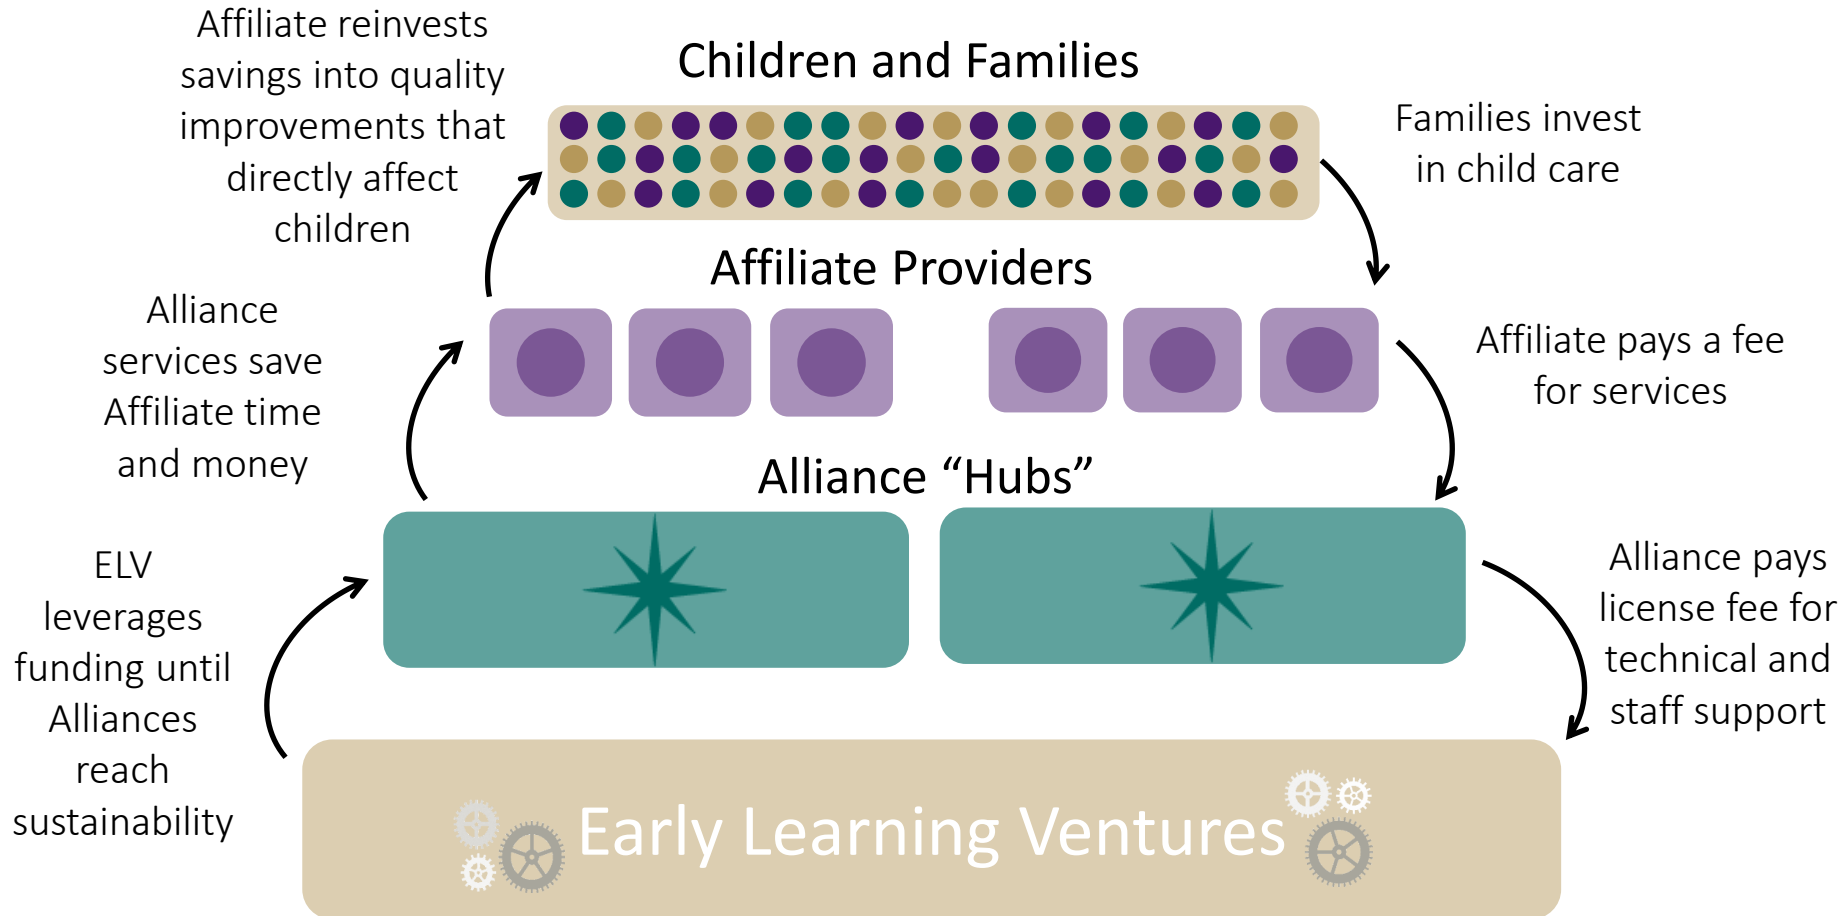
Affiliate reinvests savings into quality improvements that directly affect children

Children and Families

Families invest in child care

Affiliate Providers

Alliance services save Affiliate time and money

Affiliate pays a fee for services

Alliance “Hubs”

ELV leverages funding until Alliances reach sustainability

Alliance pays license fee for technical and staff support

Early Learning Ventures